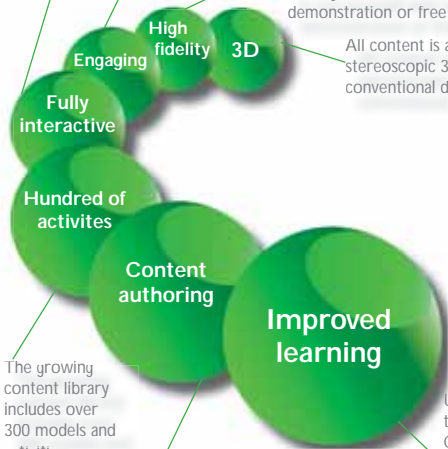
demonstration or free

High fidelity

Engaging

3D

All content is a stereoscopic 3 conventional d

Fully interactive

Hundred of activites

Content authoring

Improved learning

The growing content library includes over 300 models and

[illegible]